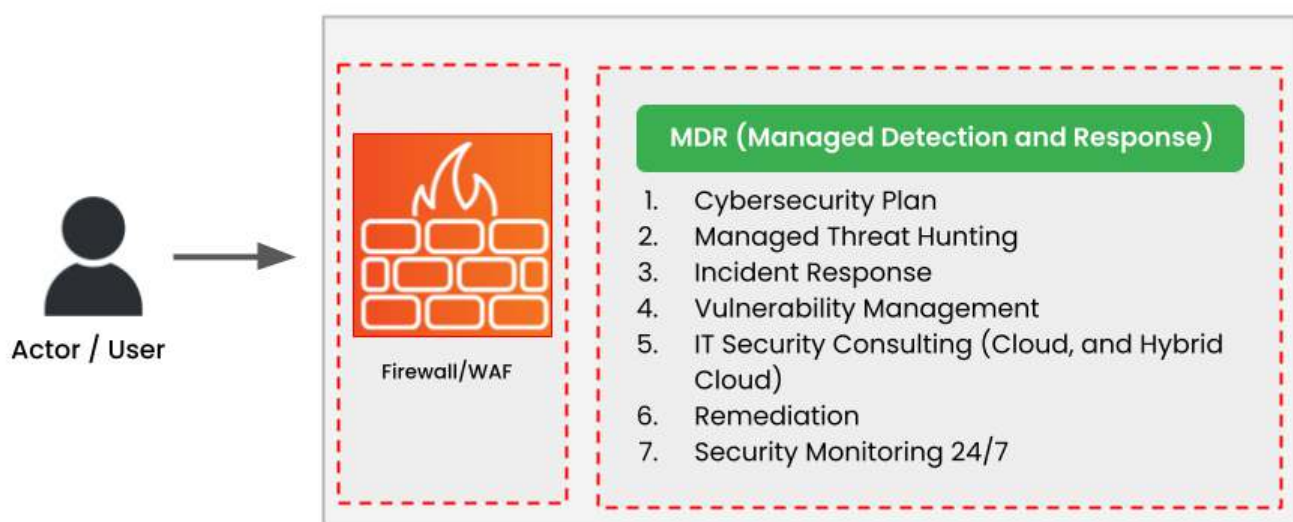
Actor / User

Firewall/WAF

MDR (Managed Detection and Response)

1. Cybersecurity Plan
2. Managed Threat Hunting
3. Incident Response
4. Vulnerability Management
5. IT Security Consulting (Cloud, and Hybrid Cloud)
6. Remediation
7. Security Monitoring 24/7